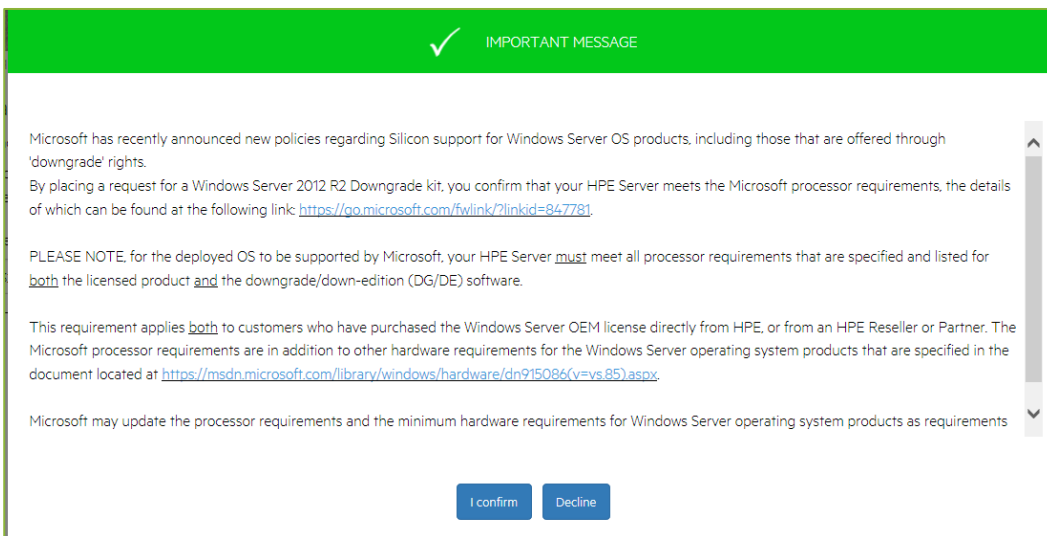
IMPORTANT MESSAGE

Microsoft has recently announced new policies regarding Silicon support for Windows Server OS products, including those that are offered through 'downgrade' rights.
By placing a request for a Windows Server 2012 R2 Downgrade kit, you confirm that your HPE Server meets the Microsoft processor requirements, the details of which can be found at the following link: https://go.microsoft.com/fwlink/?linkid=847781.

PLEASE NOTE, for the deployed OS to be supported by Microsoft, your HPE Server must meet all processor requirements that are specified and listed for both the licensed product and the downgrade/down-edition (DG/DE) software.

This requirement applies both to customers who have purchased the Windows Server OEM license directly from HPE, or from an HPE Reseller or Partner. The Microsoft processor requirements are in addition to other hardware requirements for the Windows Server operating system products that are specified in the document located at https://msdn.microsoft.com/library/windows/hardware/dn915086(v=vs.85).aspx.

Microsoft may update the processor requirements and the minimum hardware requirements for Windows Server operating system products as requirements

I confirm

Decline